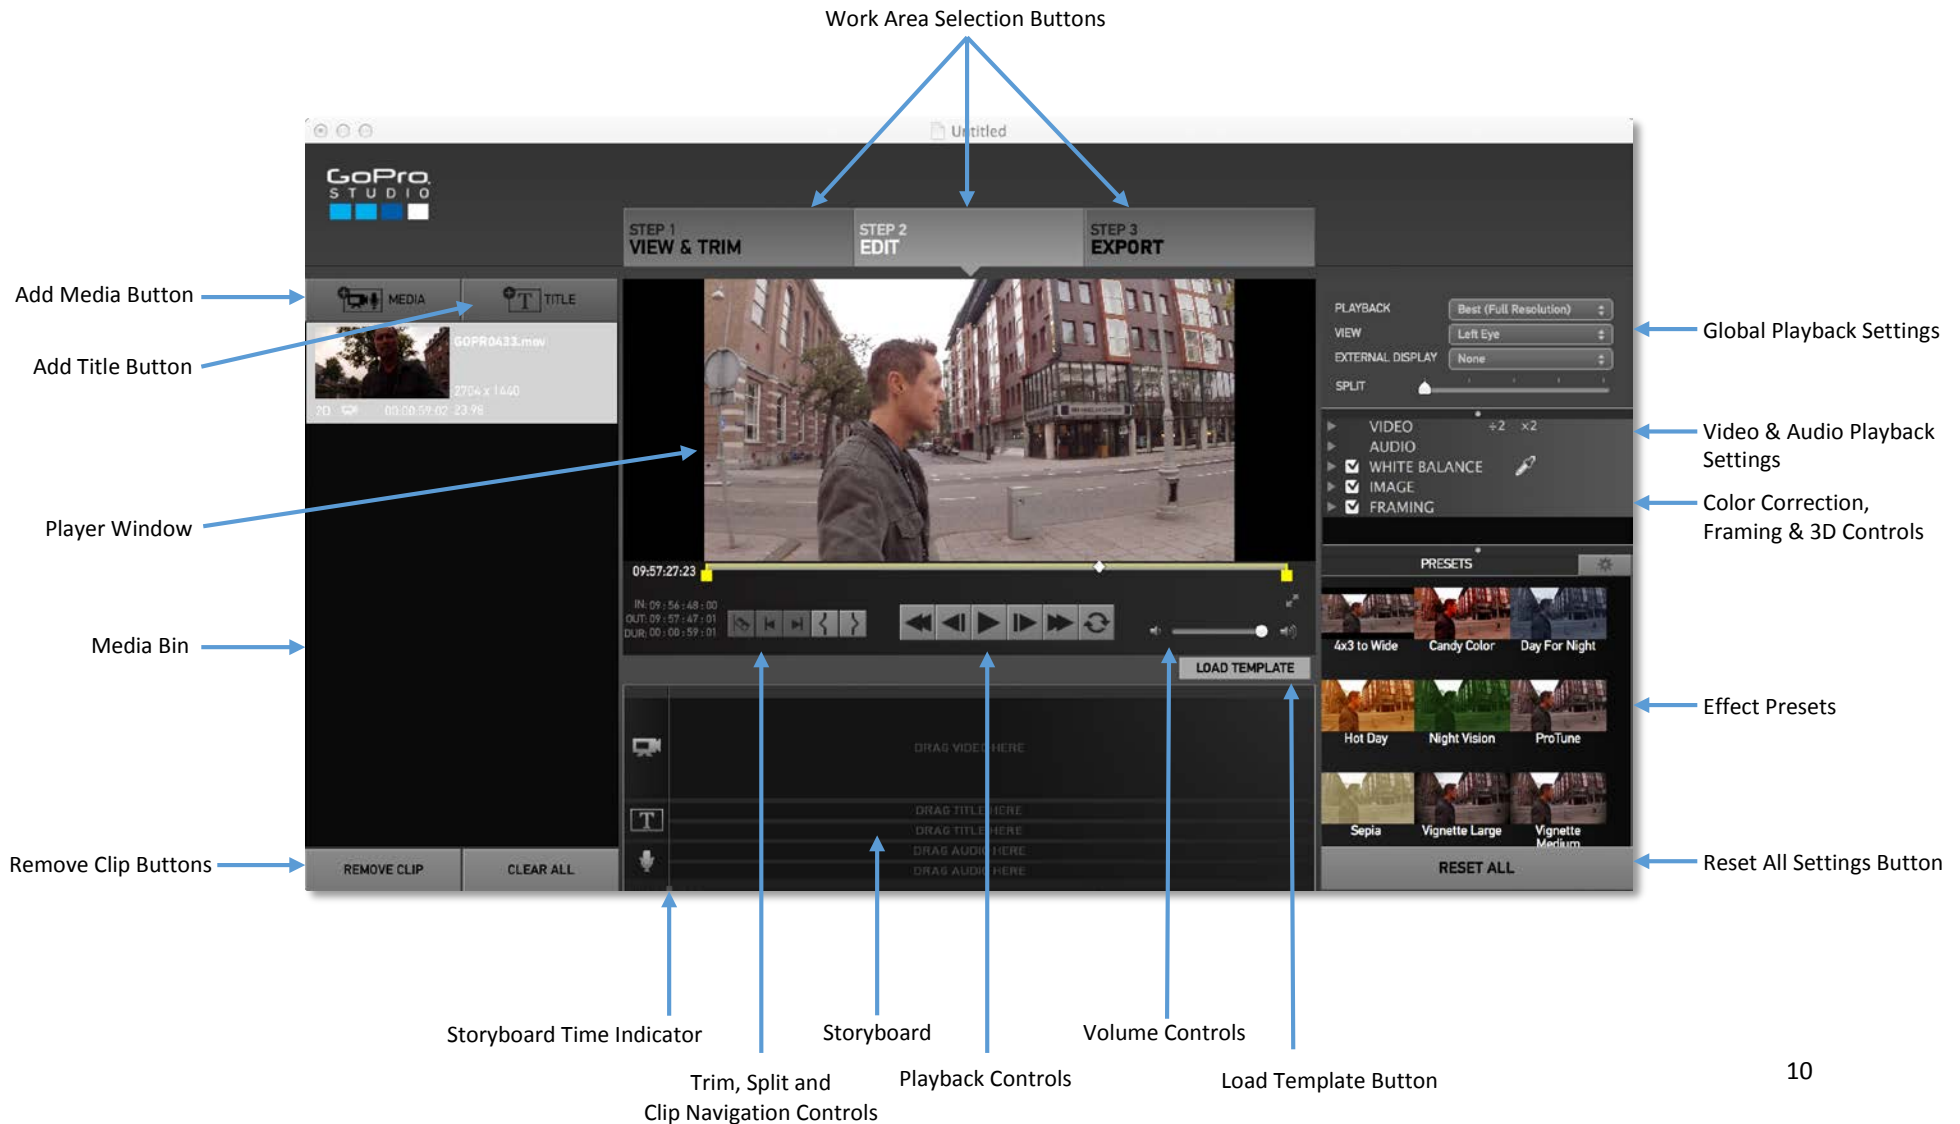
Work Area Selection Buttons

Untitled

GoPro STUDIO

STEP 1 VIEW & TRIM

STEP 2 EDIT

STEP 3 EXPORT

Add Media Button

Add Title Button

MEDIA

TITLE

GOPR0433.mov

2704 x 1440

2D 00:00:59:02 23.98

PLAYBACK Best (Full Resolution)

VIEW Left Eye

EXTERNAL DISPLAY None

SPLIT

Global Playback Settings

VIDEO ÷2 ×2

AUDIO

WHITE BALANCE

IMAGE

FRAMING

Video & Audio Playback Settings

Color Correction, Framing & 3D Controls

Player Window

09:57:27:23

IN: 09:56:48:00
OUT: 09:57:47:01
DUR: 00:00:59:01

Media Bin

PRESETS

4x3 to Wide

Candy Color

Day For Night

Hot Day

Night Vision

ProTune

Sepia

Vignette Large

Vignette Medium

Effect Presets

LOAD TEMPLATE

DRAG VIDEO HERE

DRAG TITLE HERE

DRAG TITLE HERE

DRAG AUDIO HERE

DRAG AUDIO HERE

Remove Clip Buttons

REMOVE CLIP

CLEAR ALL

RESET ALL

Reset All Settings Button

Storyboard Time Indicator

Storyboard

Volume Controls

Trim, Split and Clip Navigation Controls

Playback Controls

Load Template Button

10